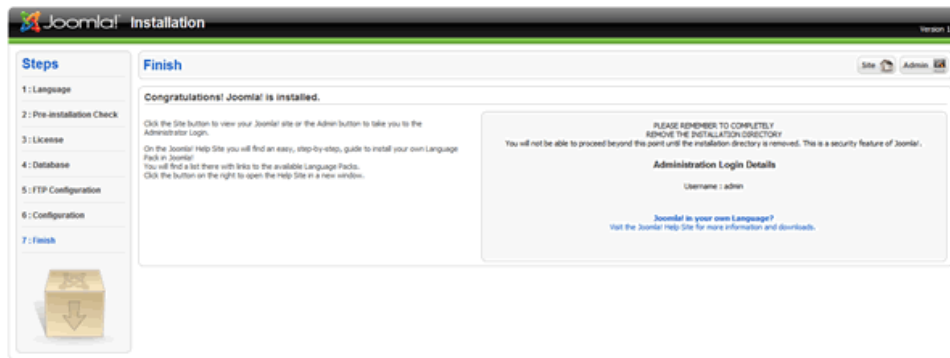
Joomla! Installation

Version 1

Steps

1 : Language

2 : Pre-installation Check

3 : License

4 : Database

5 : FTP Configuration

6 : Configuration

7 : Finish

Finish

Site

Admin

Congratulations! Joomla! is installed.

Click the Site button to view your Joomla! site or the Admin button to take you to the Administrator Login.

On the Joomla! Help Site you will find an easy, step-by-step, guide to install your own Language Pack in Joomla!
You will find a list there with links to the available Language Packs.
Click the button on the right to open the Help Site in a new window.

PLEASE REMEMBER TO COMPLETELY
REMOVE THE INSTALLATION DIRECTORY
You will not be able to proceed beyond this point until the installation directory is removed. This is a security feature of Joomla!.

Administration Login Details

Username : admin

Joomla! in your own Language?
Visit the Joomla! Help Site for more information and downloads.